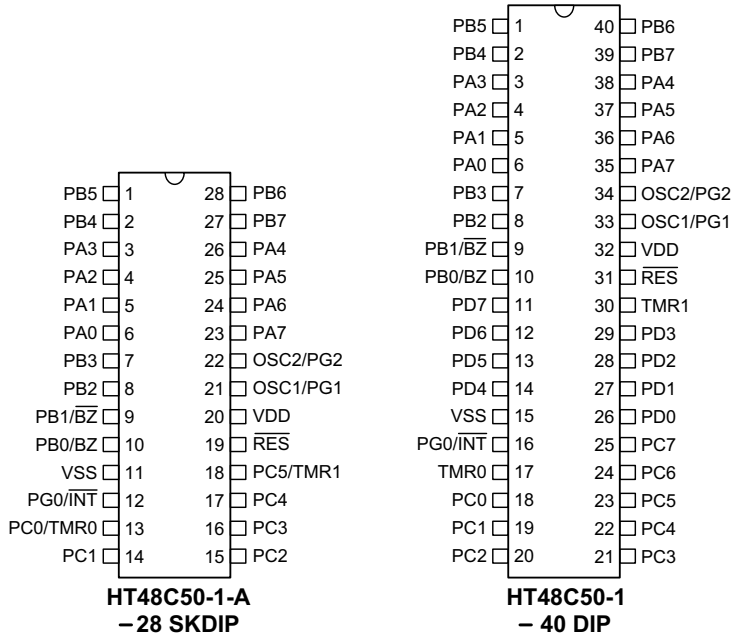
PB5 1
PB4 2
PA3 3
PA2 4
PA1 5
PA0 6
PB3 7
PB2 8
PB1/$\overline{BZ}$ 9
PB0/BZ 10
VSS 11
PG0/$\overline{INT}$ 12
PC0/TMR0 13
PC1 14

28 PB6
27 PB7
26 PA4
25 PA5
24 PA6
23 PA7
22 OSC2/PG2
21 OSC1/PG1
20 VDD
19 $\overline{RES}$
18 PC5/TMR1
17 PC4
16 PC3
15 PC2

HT48C50-1-A
– 28 SKDIP

PB5 1
PB4 2
PA3 3
PA2 4
PA1 5
PA0 6
PB3 7
PB2 8
PB1/$\overline{BZ}$ 9
PB0/BZ 10
PD7 11
PD6 12
PD5 13
PD4 14
VSS 15
PG0/$\overline{INT}$ 16
TMR0 17
PC0 18
PC1 19
PC2 20

40 PB6
39 PB7
38 PA4
37 PA5
36 PA6
35 PA7
34 OSC2/PG2
33 OSC1/PG1
32 VDD
31 $\overline{RES}$
30 TMR1
29 PD3
28 PD2
27 PD1
26 PD0
25 PC7
24 PC6
23 PC5
22 PC4
21 PC3

HT48C50-1
– 40 DIP